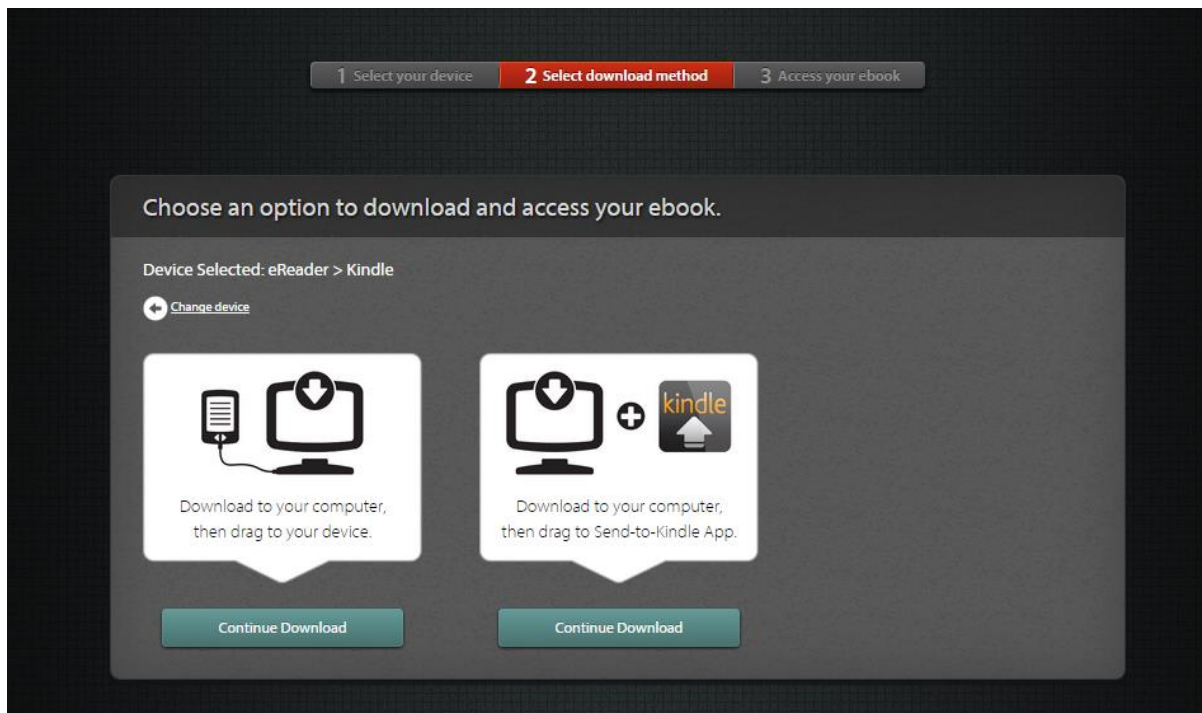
1 Select your device
2 Select download method
3 Access your ebook

Choose an option to download and access your ebook.

Device Selected: eReader > Kindle

Change device

Download to your computer, then drag to your device.

kindle

Download to your computer, then drag to Send-to-Kindle App.

Continue Download

Continue Download